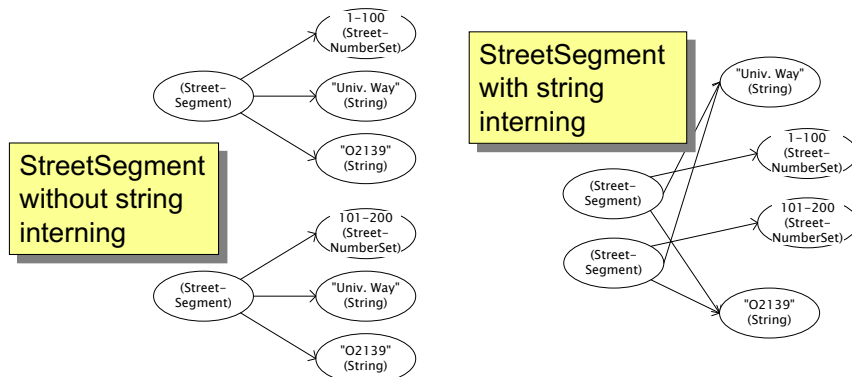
(Street-Segment)

1-100 (Street-NumberSet)

"Univ. Way" (String)

"O2139" (String)

StreetSegment without string interning

(Street-Segment)

101-200 (Street-NumberSet)

"Univ. Way" (String)

"O2139" (String)

StreetSegment with string interning

"Univ. Way" (String)

1-100 (Street-NumberSet)

(Street-Segment)

101-200 (Street-NumberSet)

(Street-Segment)

"O2139" (String)